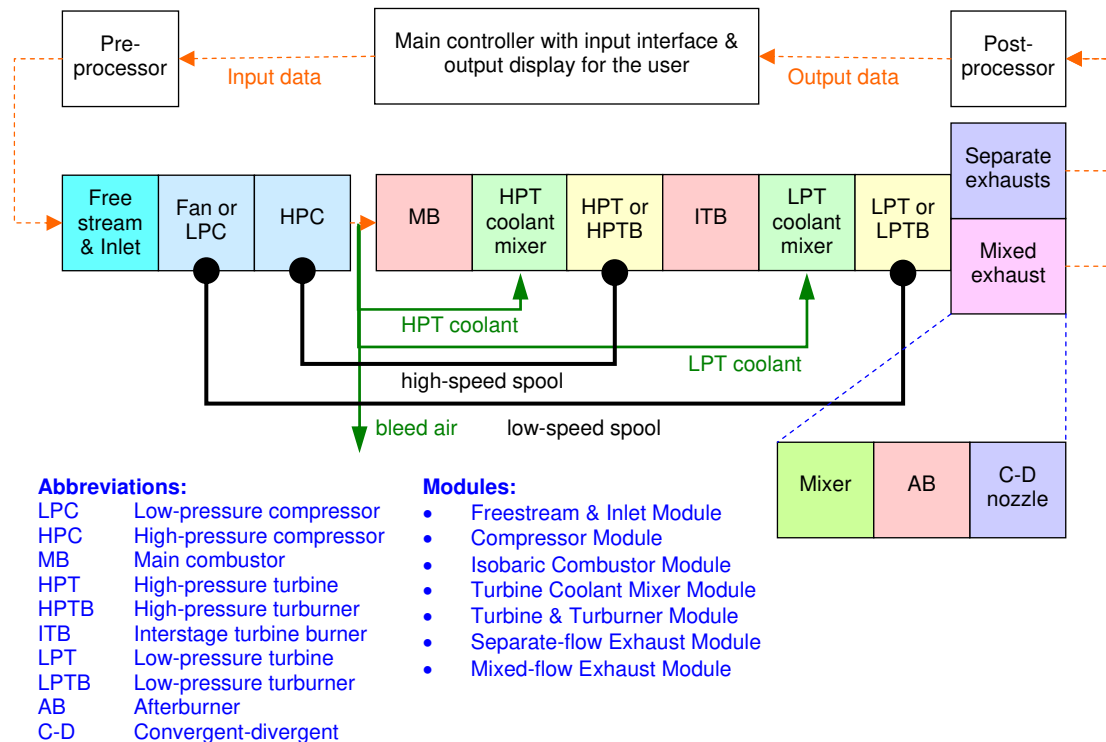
Pre-processor

Input data

Main controller with input interface & output display for the user

Output data

Post-processor

Free stream & Inlet

Fan or LPC

HPC

MB

HPT coolant mixer

HPT or HPTB

ITB

LPT coolant mixer

LPT or LPTB

Separate exhausts

Mixed exhaust

HPT coolant

LPT coolant

high-speed spool

bleed air

low-speed spool

Mixer

AB

C-D nozzle

Abbreviations:

| | |
|---|---|
| LPC | Low-pressure compressor |
| HPC | High-pressure compressor |
| MB | Main combustor |
| HPT | High-pressure turbine |
| HPTB | High-pressure turburner |
| ITB | Interstage turbine burner |
| LPT | Low-pressure turbine |
| LPTB | Low-pressure turburner |
| AB | Afterburner |
| C-D | Convergent-divergent |

Modules:

- Freestream & Inlet Module
- Compressor Module
- Isobaric Combustor Module
- Turbine Coolant Mixer Module
- Turbine & Turburner Module
- Separate-flow Exhaust Module
- Mixed-flow Exhaust Module